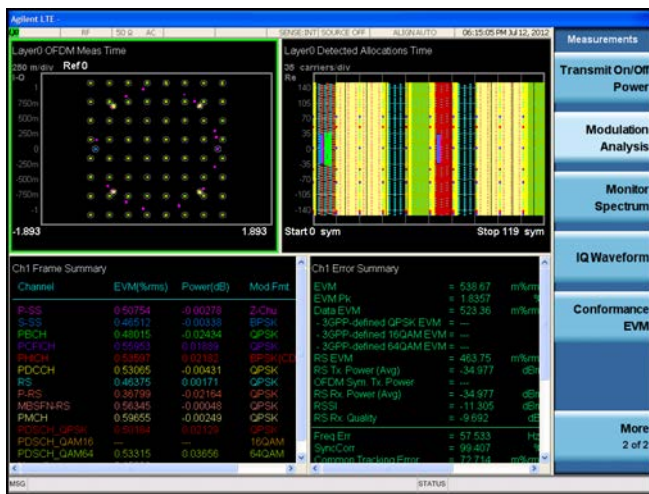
Agilent LTE -

RF | 50 Ω AC | SENSE:INT SOURCE OFF | ALIGN AUTO | 06:15:05 PM Jul 12, 2012

Layer0 OFDM Meas Time
250 m/div Ref 0
I-Q
1
750m
500m
250m
0
-250m
-500m
-750m
-1
-1.893 1.893

Layer0 Detected Allocations Time
35 carriers/div
Re
140
105
70
35
0
-35
-70
-105
-140
Start 0 sym Stop 119 sym

Ch1 Frame Summary

| Channel | EVM(%rms) | Power(dB) | Mod.Fmt |
|---|---|---|---|
| P-SS | 0.50754 | -0.00278 | Z-Chu |
| S-SS | 0.46512 | -0.00338 | BPSK |
| PBCH | 0.48015 | -0.02434 | QPSK |
| PCFICH | 0.55953 | 0.01859 | QPSK |
| PHICH | 0.53597 | 0.02182 | BPSK(CD |
| PDCCH | 0.53065 | -0.00431 | QPSK |
| RS | 0.46375 | 0.00171 | QPSK |
| P-RS | 0.36799 | -0.02164 | QPSK |
| MBSFN-RS | 0.56345 | -0.00048 | QPSK |
| PMCH | 0.59655 | -0.00249 | QPSK |
| PDSCH_QPSK | 0.59184 | 0.02129 | QPSK |
| PDSCH_QAM16 | --- | | 16QAM |
| PDSCH_QAM64 | 0.53315 | 0.03656 | 64QAM |

Ch1 Error Summary
EVM = 538.67 m%rms
EVM Pk = 1.8357 %
Data EVM = 523.36 m%rms
- 3GPP-defined QPSK EVM = ---
- 3GPP-defined 16QAM EVM = ---
- 3GPP-defined 64QAM EVM = ---
RS EVM = 463.75 m%rms
RS Tx. Power (Avg) = -34.977 dBm
OFDM Sym. Tx. Power = ---
RS Rx. Power (Avg) = -34.977 dBm
RSSI = -11.305 dBm
RS Rx. Quality = -9.692 dB
Freq Err = 57.533 Hz
SyncCorr = 99.407 %
Common Tracking Error = 72.714 m%rms

Measurements
Transmit On/Off Power
Modulation Analysis
Monitor Spectrum
IQ Waveform
Conformance EVM
More 2 of 2

MSG | STATUS